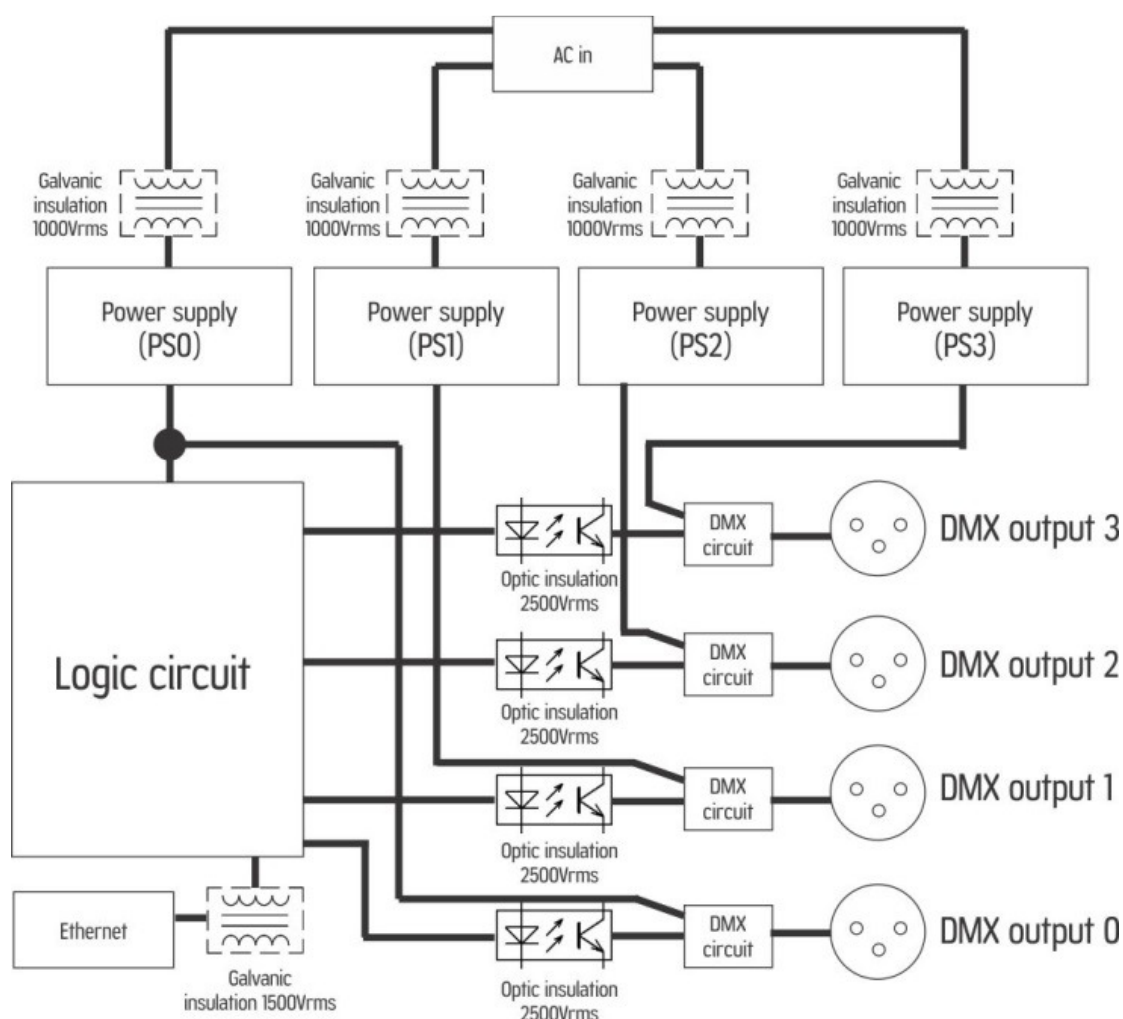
AC in

Galvanic insulation 1000Vrms

Galvanic insulation 1000Vrms

Galvanic insulation 1000Vrms

Galvanic insulation 1000Vrms

Power supply (PS0)

Power supply (PS1)

Power supply (PS2)

Power supply (PS3)

Logic circuit

Optic insulation 2500Vrms

DMX circuit

DMX output 3

Optic insulation 2500Vrms

DMX circuit

DMX output 2

Optic insulation 2500Vrms

DMX circuit

DMX output 1

Ethernet

Galvanic insulation 1500Vrms

Optic insulation 2500Vrms

DMX circuit

DMX output 0